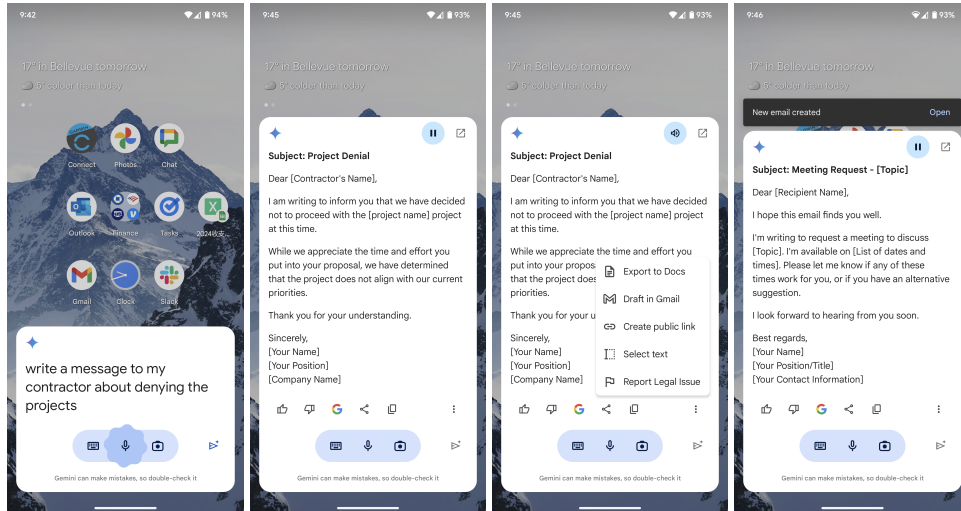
9:42 94%

17° in Bellevue tomorrow
5° colder than today

Connect Photos Chat
Outlook Finance Tasks 2024收支
Gmail Clock Slack

write a message to my contractor about denying the projects

Gemini can make mistakes, so double-check it

9:45 93%

17° in Bellevue tomorrow
5° colder than today

Subject: Project Denial

Dear [Contractor's Name],

I am writing to inform you that we have decided not to proceed with the [project name] project at this time.

While we appreciate the time and effort you put into your proposal, we have determined that the project does not align with our current priorities.

Thank you for your understanding.

Sincerely,
[Your Name]
[Your Position]
[Company Name]

Gemini can make mistakes, so double-check it

9:45 93%

17° in Bellevue tomorrow
5° colder than today

Subject: Project Denial

Dear [Contractor's Name],

I am writing to inform you that we have decided not to proceed with the [project name] project at this time.

While we appreciate the time and effort you put into your propos

that the project does not a

priorities.

Thank you for your u

Sincerely,
[Your Name]
[Your Position]
[Company Name]

Export to Docs
Draft in Gmail
Create public link
Select text
Report Legal Issue

Gemini can make mistakes, so double-check it

9:46 93%

17° in Bellevue tomorrow
5° colder than today

New email created Open

Subject: Meeting Request - [Topic]

Dear [Recipient Name],

I hope this email finds you well.

I'm writing to request a meeting to discuss [Topic]. I'm available on [List of dates and times]. Please let me know if any of these times work for you, or if you have an alternative suggestion.

I look forward to hearing from you soon.

Best regards,
[Your Name]
[Your Position/Title]
[Your Contact Information]

Gemini can make mistakes, so double-check it